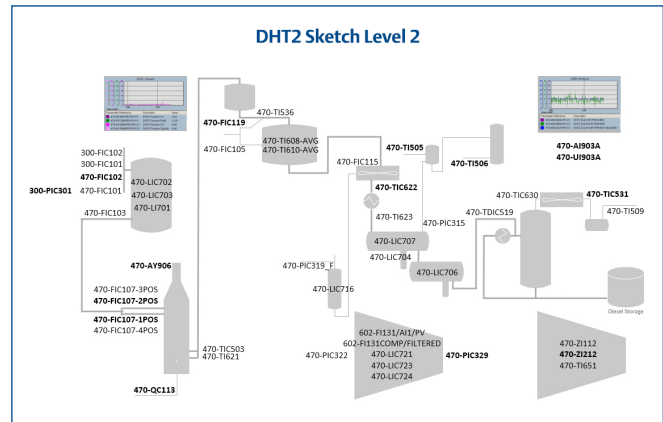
DHT2 Sketch Level 2

300-FIC102
300-FIC101
470-FIC102
470-FIC101
300-PIC301
470-LIC702
470-LIC703
470-LI701
470-FIC103

470-FIC119
470-TI536
470-FIC105
470-TI608-AVG
470-TI610-AVG
470-FIC115
470-TI505
470-TI506
470-TIC622
470-TI623
470-PIC315
470-LIC707
470-LIC704
470-LIC706

470-AI903A
470-UI903A
470-TIC630
470-TIC531
470-TI509
470-TDIC519
Diesel Storage

470-AY906
470-FIC107-3POS
470-FIC107-2POS
470-FIC107-1POS
470-FIC107-4POS
470-TIC503
470-TI621
470-QC113

470-PIC319_F
470-LIC716

470-PIC322
602-FI131/AI1/PV
602-FI131COMP/FILTERED
470-LIC721
470-LIC723
470-LIC724
470-PIC329

470-ZI112
470-ZI212
470-TI651